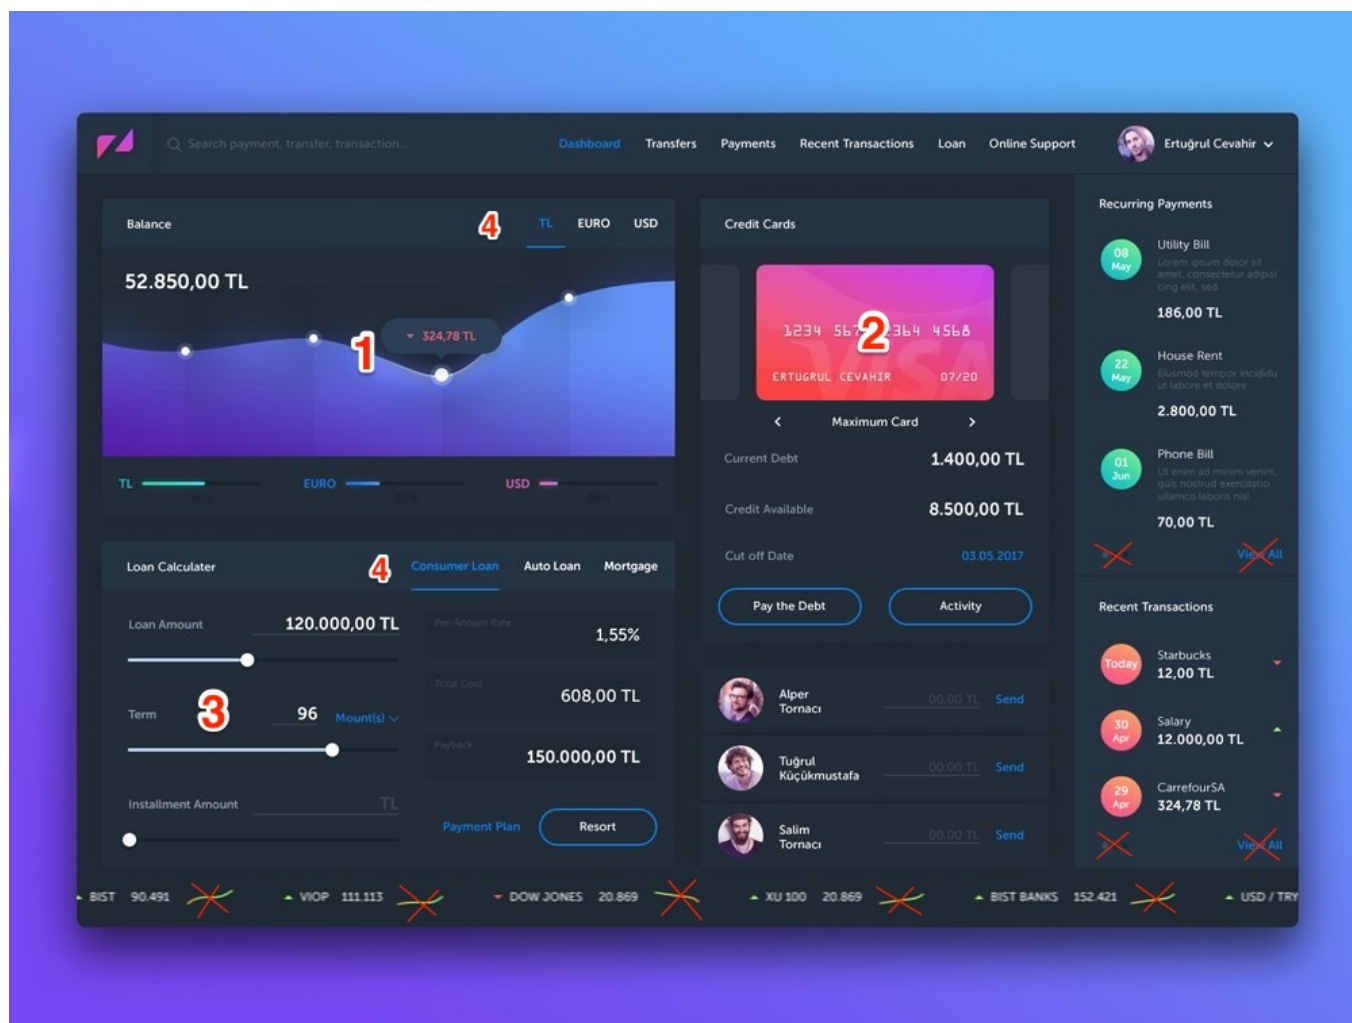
Search payment, transfer, transaction...

Dashboard Transfers Payments Recent Transactions Loan Online Support

Ertuğrul Cevahir

Balance 4 TL EURO USD

52.850,00 TL

324,78 TL

1

TL 50% EURO 30% USD 20%

Credit Cards

1234 567 2 364 4568

ERTUGRUL CEVAHIR 07/20

VISA

Maximum Card

Current Debt 1.400,00 TL

Credit Available 8.500,00 TL

Cut off Date 03.05.2017

Pay the Debt Activity

Recurring Payments

08 May Utility Bill Lorem ipsum dolor sit amet, consectetur adipisicing elit, sed 186,00 TL

22 May House Rent Eiusmod tempor incididunt ut labore et dolore 2.800,00 TL

01 Jun Phone Bill Ut enim ad minim venim, quis nostrud exercitatio ullamco laboris nisi 70,00 TL

View All

Loan Calculater 4 Consumer Loan Auto Loan Mortgage

Loan Amount 120.000,00 TL

Per Annum Rate 1,55%

Term 3 96 Mount(s)

Total Cost 608,00 TL

Payback 150.000,00 TL

Installment Amount TL

Payment Plan Resort

Alper Tornacı 00,00 TL Send

Tuğrul Küçükmustafa 00,00 TL Send

Salim Tornacı 00,00 TL Send

Recent Transactions

Today Starbucks 12,00 TL

30 Apr Salary 12.000,00 TL

29 Apr CarrefourSA 324,78 TL

View All

BIST 90.491 VIOP 111.113 DOW JONES 20.869 XU 100 20.869 BIST BANKS 152.421 USD / TRY